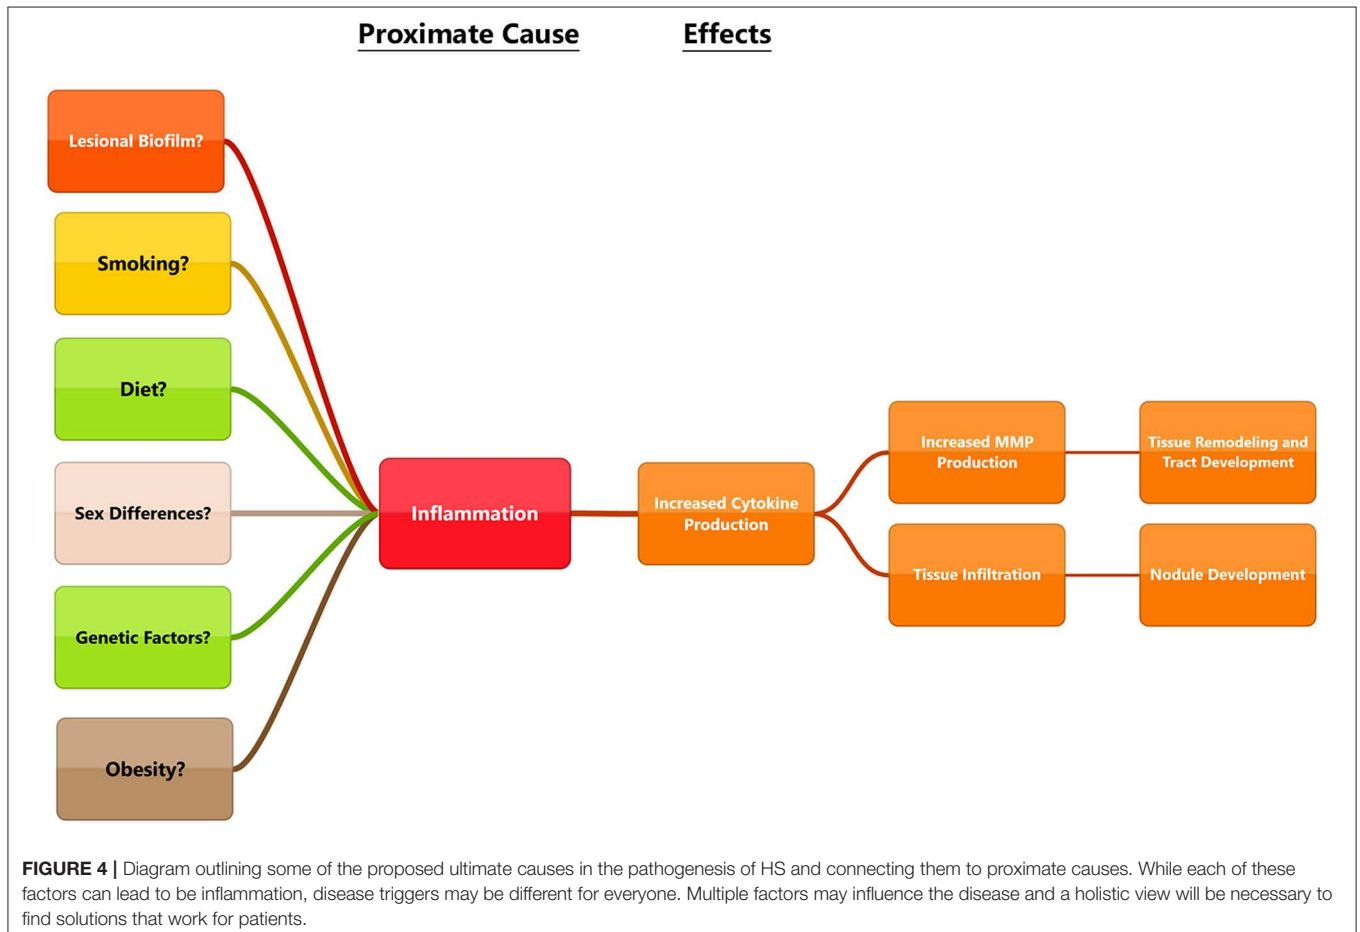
Proximate Cause

Effects

Lesional Biofilm?

Smoking?

Diet?

Sex Differences?

Genetic Factors?

Obesity?

Inflammation

Increased Cytokine Production

Increased MMP Production

Tissue Remodeling and Tract Development

Tissue Infiltration

Nodule Development

**FIGURE 4 |** Diagram outlining some of the proposed ultimate causes in the pathogenesis of HS and connecting them to proximate causes. While each of these factors can lead to be inflammation, disease triggers may be different for everyone. Multiple factors may influence the disease and a holistic view will be necessary to find solutions that work for patients.